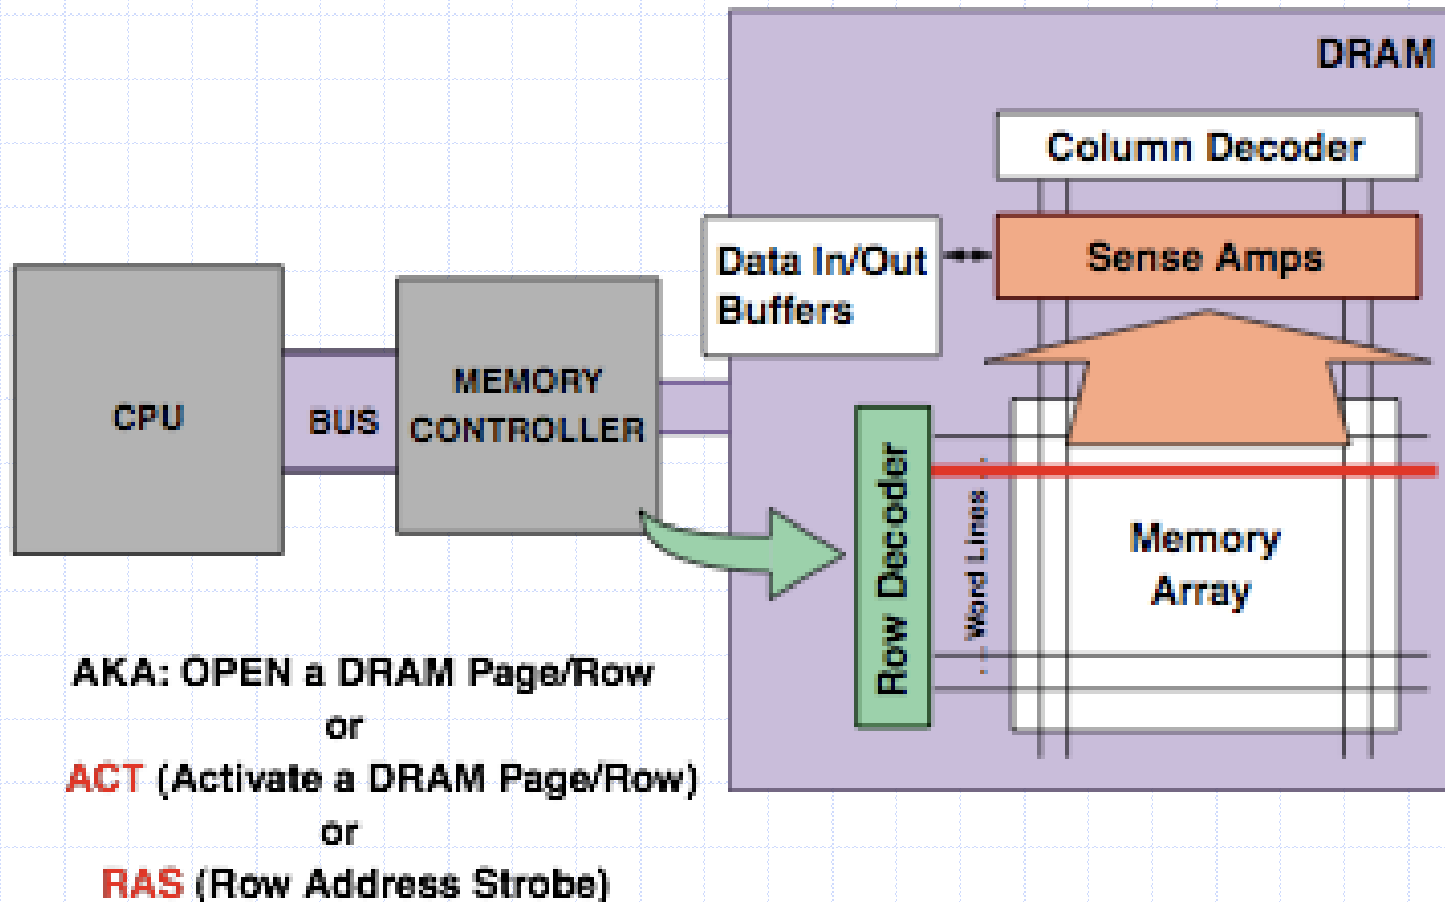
DRAM

Column Decoder

Data In/Out Buffers

Sense Amps

CPU

BUS

MEMORY CONTROLLER

Row Decoder

Word Lines

Memory Array

AKA: OPEN a DRAM Page/Row
or
ACT (Activate a DRAM Page/Row)
or
RAS (Row Address Strobe)